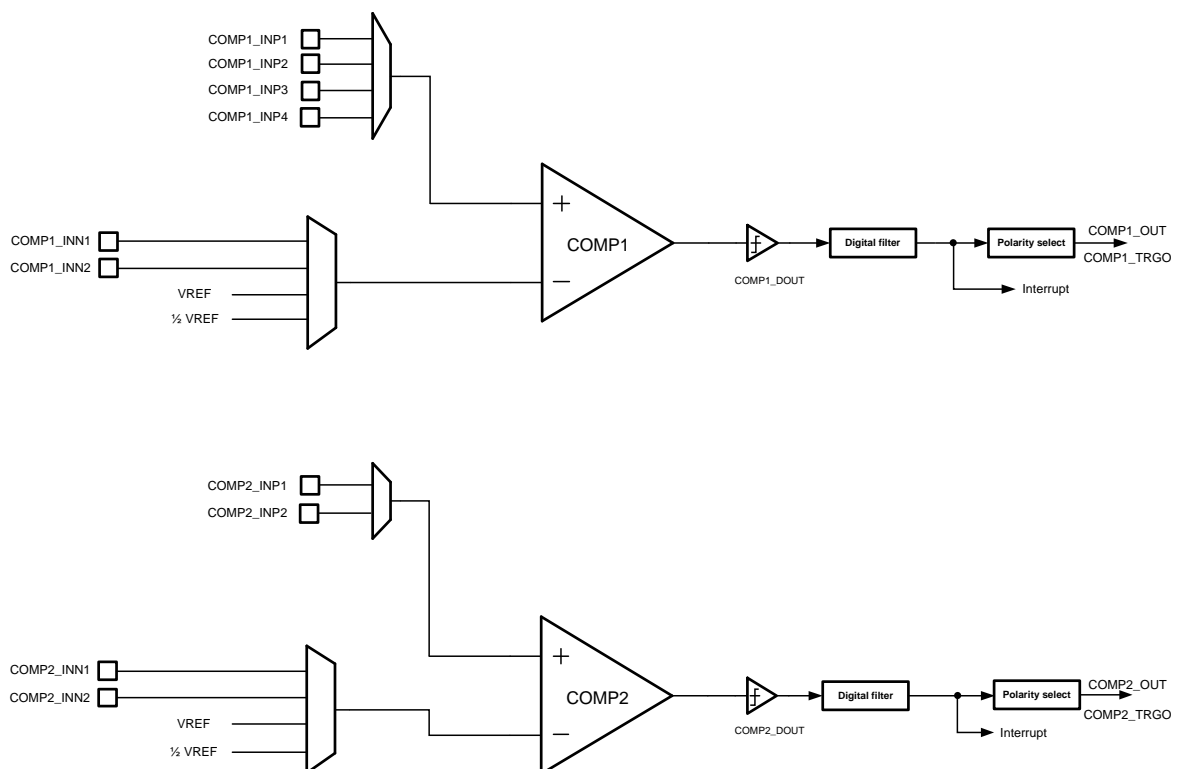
COMP1_INP1
COMP1_INP2
COMP1_INP3
COMP1_INP4

COMP1_INN1
COMP1_INN2
VREF
½ VREF

+
COMP1
–

COMP1_DOUT
Digital filter
Polarity select
COMP1_OUT
COMP1_TRGO
Interrupt

COMP2_INP1
COMP2_INP2

COMP2_INN1
COMP2_INN2
VREF
½ VREF

+
COMP2
–

COMP2_DOUT
Digital filter
Polarity select
COMP2_OUT
COMP2_TRGO
Interrupt